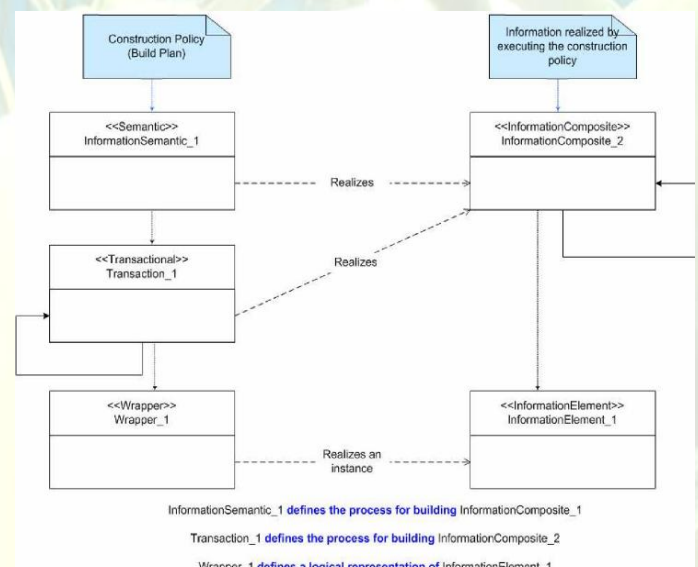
Construction Policy (Build Plan)

Information realized by executing the construction policy

<<Semantic>>
InformationSemantic_1

<<InformationComposite>>
InformationComposite_2

Realizes

<<Transactional>>
Transaction_1

Realizes

<<Wrapper>>
Wrapper_1

<<InformationElement>>
InformationElement_1

Realizes an instance

InformationSemantic_1 defines the process for building InformationComposite_1

Transaction_1 defines the process for building InformationComposite_2

Wrapper_1 defines a logical representation of InformationElement_1